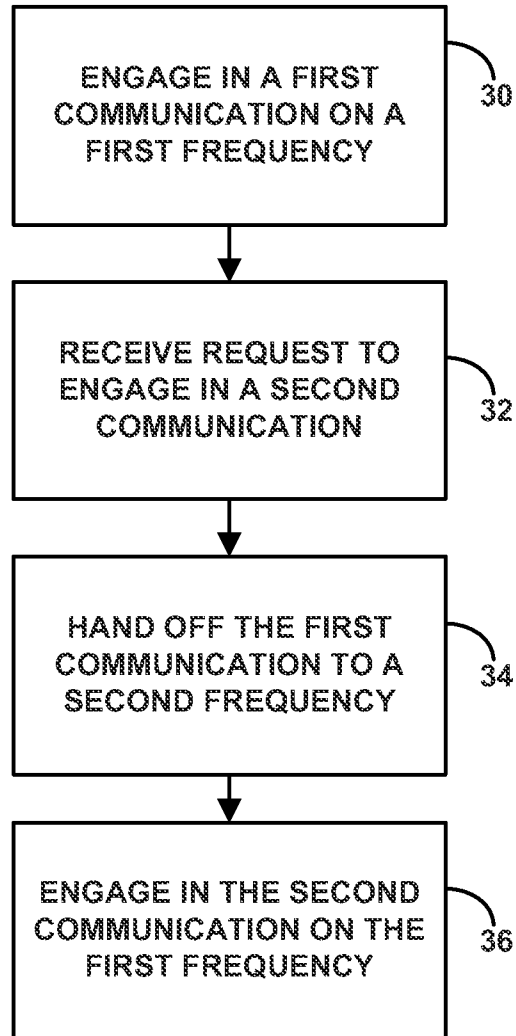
ENGAGE IN A FIRST COMMUNICATION ON A FIRST FREQUENCY

30

RECEIVE REQUEST TO ENGAGE IN A SECOND COMMUNICATION

32

HAND OFF THE FIRST COMMUNICATION TO A SECOND FREQUENCY

34

ENGAGE IN THE SECOND COMMUNICATION ON THE FIRST FREQUENCY

36